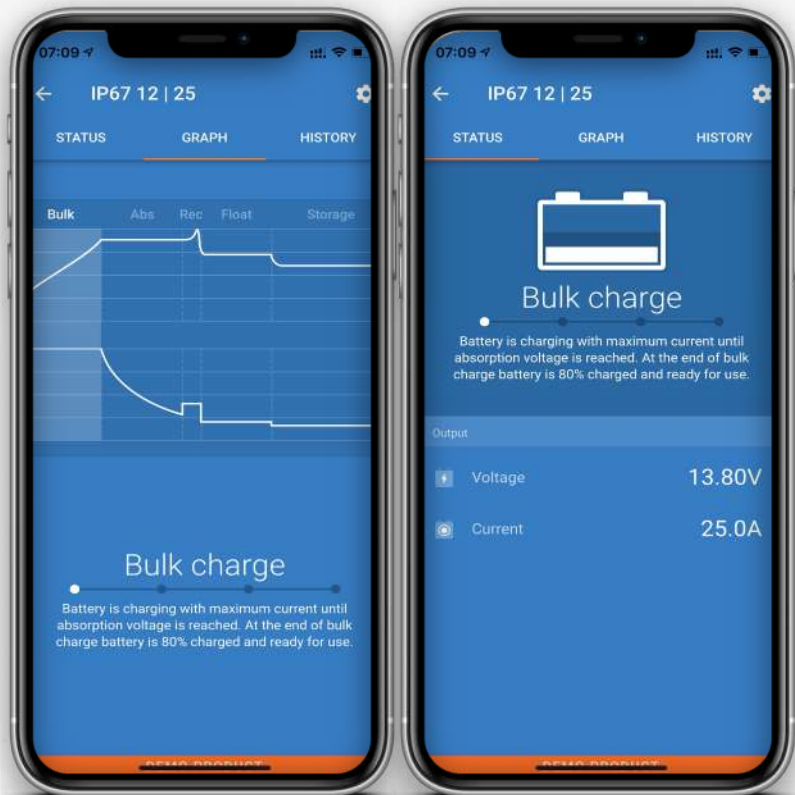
07:09

IP67 12 | 25

STATUS GRAPH HISTORY

Bulk Abs Rec Float Storage

Bulk charge

Battery is charging with maximum current until absorption voltage is reached. At the end of bulk charge battery is 80% charged and ready for use.

DEMO PRODUCT

07:09

IP67 12 | 25

STATUS GRAPH HISTORY

Bulk charge

Battery is charging with maximum current until absorption voltage is reached. At the end of bulk charge battery is 80% charged and ready for use.

Output

Voltage 13.80V

Current 25.0A

DEMO PRODUCT